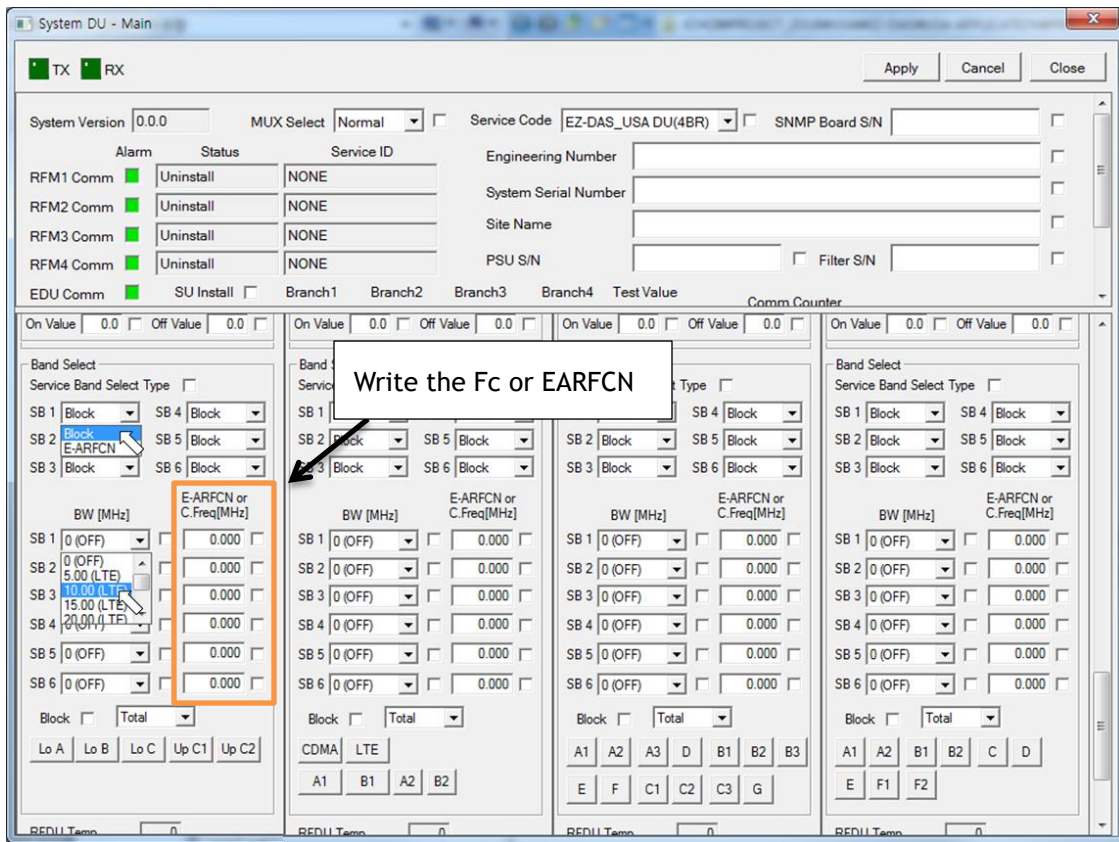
System DU - Main

TX RX

Apply Cancel Close

System Version 0.0.0
MUX Select Normal
Service Code EZ-DAS_USA DU(4BR)
SNMP Board S/N

Alarm Status Service ID
RFM1 Comm Uninstall NONE
RFM2 Comm Uninstall NONE
RFM3 Comm Uninstall NONE
RFM4 Comm Uninstall NONE
EDU Comm SU Install Branch1 Branch2 Branch3 Branch4 Test Value Comm Counter

Engineering Number
System Serial Number
Site Name
PSU S/N Filter S/N

On Value 0.0 Off Value 0.0
On Value 0.0 Off Value 0.0
On Value 0.0 Off Value 0.0
On Value 0.0 Off Value 0.0

Write the Fc or EARFCN

Band Select
Service Band Select Type
SB 1 Block SB 4 Block
SB 2 Block E-ARFCN SB 5 Block
SB 3 Block SB 6 Block

BW [MHz] E-ARFCN or C.Freq[MHz]
SB 1 0 (OFF) 0.000
SB 2 0 (OFF) 5.00 (LTE) 10.00 (LTE) 15.00 (LTE) 20.00 (LTE) 0.000
SB 3 0.000
SB 4 0.000
SB 5 0 (OFF) 0.000
SB 6 0 (OFF) 0.000
Block Total
Lo A Lo B Lo C Up C1 Up C2

Band Select
Service
SB 1
SB 2 Block SB 5 Block
SB 3 Block SB 6 Block
BW [MHz] E-ARFCN or C.Freq[MHz]
SB 1 0 (OFF) 0.000
SB 2 0 (OFF) 0.000
SB 3 0 (OFF) 0.000
SB 4 0 (OFF) 0.000
SB 5 0 (OFF) 0.000
SB 6 0 (OFF) 0.000
Block Total
CDMA LTE
A1 B1 A2 B2

Type
SB 4 Block
SB 2 Block SB 5 Block
SB 3 Block SB 6 Block
BW [MHz] E-ARFCN or C.Freq[MHz]
SB 1 0 (OFF) 0.000
SB 2 0 (OFF) 0.000
SB 3 0 (OFF) 0.000
SB 4 0 (OFF) 0.000
SB 5 0 (OFF) 0.000
SB 6 0 (OFF) 0.000
Block Total
A1 A2 A3 D B1 B2 B3
E F C1 C2 C3 G

Band Select
Service Band Select Type
SB 1 Block SB 4 Block
SB 2 Block SB 5 Block
SB 3 Block SB 6 Block
BW [MHz] E-ARFCN or C.Freq[MHz]
SB 1 0 (OFF) 0.000
SB 2 0 (OFF) 0.000
SB 3 0 (OFF) 0.000
SB 4 0 (OFF) 0.000
SB 5 0 (OFF) 0.000
SB 6 0 (OFF) 0.000
Block Total
A1 A2 B1 B2 C D
E F1 F2

REDU Temp 0
REDU Temp 0
REDU Temp 0
REDU Temp 0